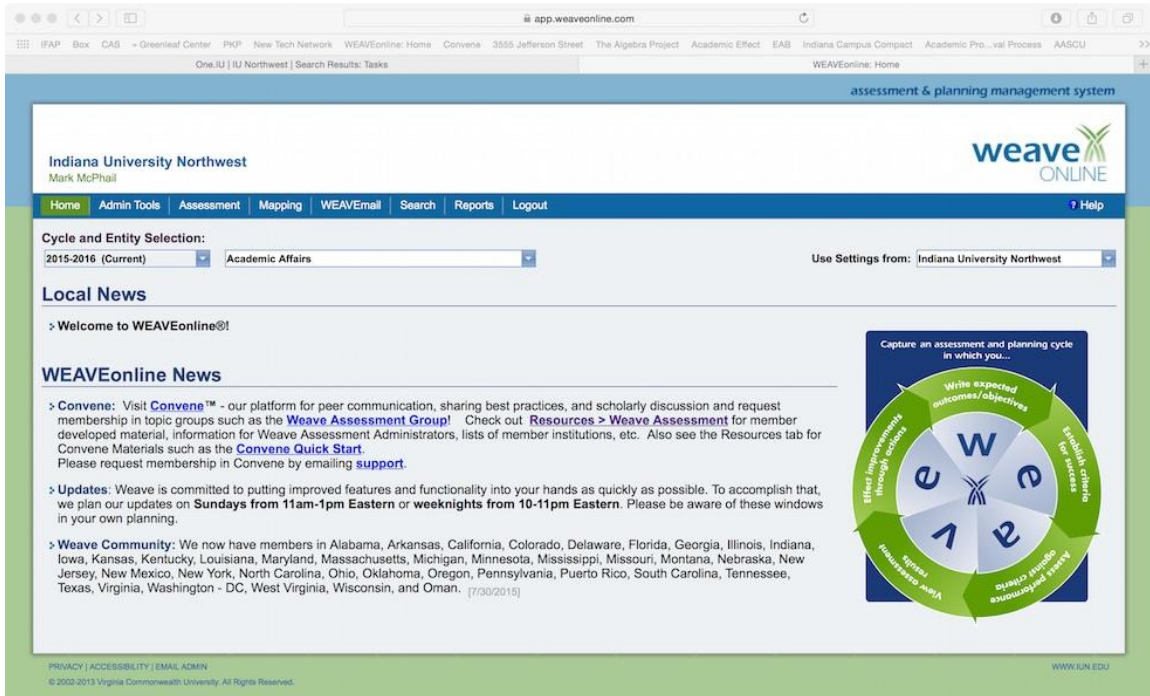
app.weaveonline.com

IFAP Box CAS » Greenleaf Center PKP New Tech Network WEAVEonline: Home Convene 3555 Jefferson Street The Algebra Project Academic Effect EAB Indiana Campus Compact Academic Pro...val Process AASCU

One.IU | IU Northwest | Search Results: Tasks

WEAVEonline: Home

assessment & planning management system

Indiana University Northwest
Mark McPhail

weave ONLINE

Home | Admin Tools | Assessment | Mapping | WEAVEmail | Search | Reports | Logout

? Help

Cycle and Entity Selection:
2015-2016 (Current)
Academic Affairs

Use Settings from: Indiana University Northwest

Local News

Welcome to WEAVEonline®!

WEAVEonline News

Convene: Visit Convene™ - our platform for peer communication, sharing best practices, and scholarly discussion and request membership in topic groups such as the Weave Assessment Group! Check out Resources > Weave Assessment for member developed material, information for Weave Assessment Administrators, lists of member institutions, etc. Also see the Resources tab for Convene Materials such as the Convene Quick Start.
Please request membership in Convene by emailing support.

Updates: Weave is committed to putting improved features and functionality into your hands as quickly as possible. To accomplish that, we plan our updates on Sundays from 11am-1pm Eastern or weeknights from 10-11pm Eastern. Please be aware of these windows in your own planning.

Weave Community: We now have members in Alabama, Arkansas, California, Colorado, Delaware, Florida, Georgia, Illinois, Indiana, Iowa, Kansas, Kentucky, Louisiana, Maryland, Massachusetts, Michigan, Minnesota, Mississippi, Missouri, Montana, Nebraska, New Jersey, New Mexico, New York, North Carolina, Ohio, Oklahoma, Oregon, Pennsylvania, Puerto Rico, South Carolina, Tennessee, Texas, Virginia, Washington - DC, West Virginia, Wisconsin, and Oman. [7/30/2015]

Capture an assessment and planning cycle in which you...

Write expected outcomes/objectives

Establish criteria for success

Assess performance against criteria

View assessment results

Effect improvements through actions

w e a v e

PRIVACY | ACCESSIBILITY | EMAIL ADMIN
© 2002-2013 Virginia Commonwealth University. All Rights Reserved.

WWW.IUN.EDU